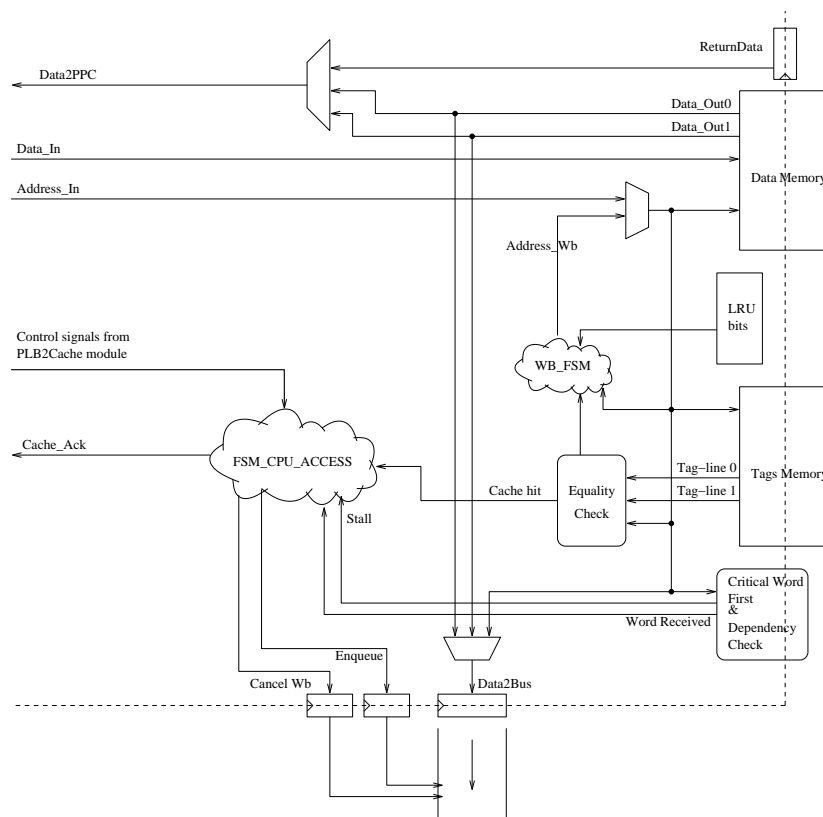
ReturnData

Data2PPC

Data_Out0

Data_Out1

Data_In

Address_In

Data Memory

Address_Wb

LRU bits

Control signals from PLB2Cache module

WB_FSM

Cache_Ack

FSM_CPU_ACCESS

Tags Memory

Tag−line 0

Tag−line 1

Cache hit

Equality Check

Stall

Critical Word First & Dependency Check

Word Received

Enqueue

Cancel Wb

Data2Bus